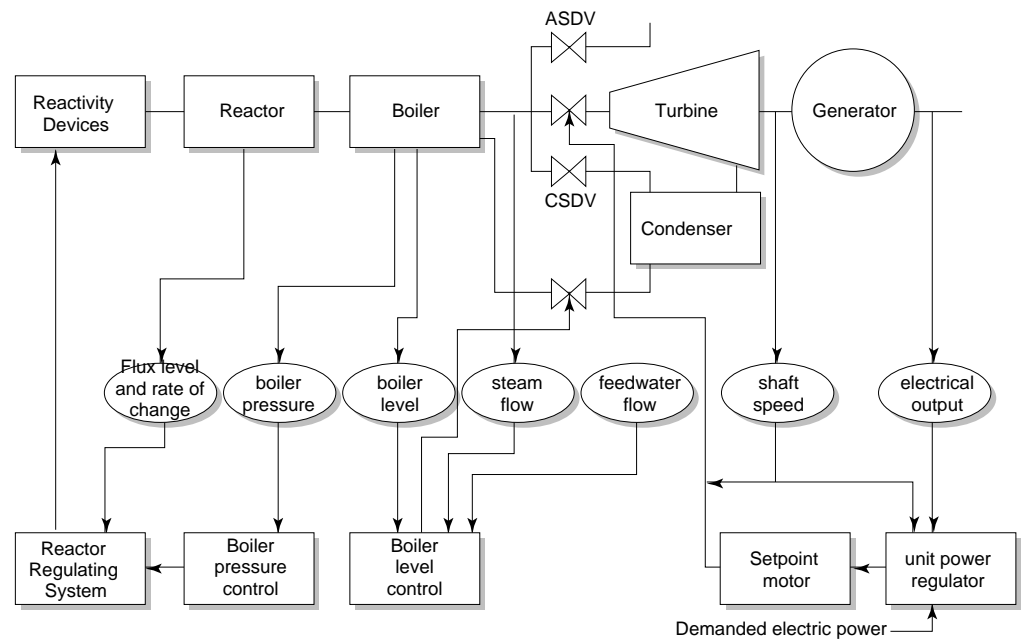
ASDV

Reactivity Devices

Reactor

Boiler

Turbine

Generator

CSDV

Condenser

Flux level and rate of change

boiler pressure

boiler level

steam flow

feedwater flow

shaft speed

electrical output

Reactor Regulating System

Boiler pressure control

Boiler level control

Setpoint motor

unit power regulator

Demanded electric power